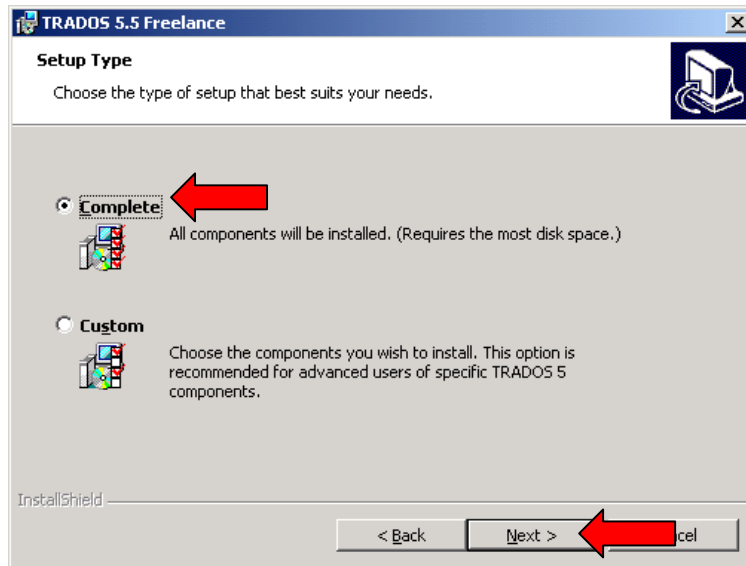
TRADOS 5.5 Freelance

Setup Type

Choose the type of setup that best suits your needs.

Complete

All components will be installed. (Requires the most disk space.)

Custom

Choose the components you wish to install. This option is recommended for advanced users of specific TRADOS 5 components.

InstallShield

< Back

Next >

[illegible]cel